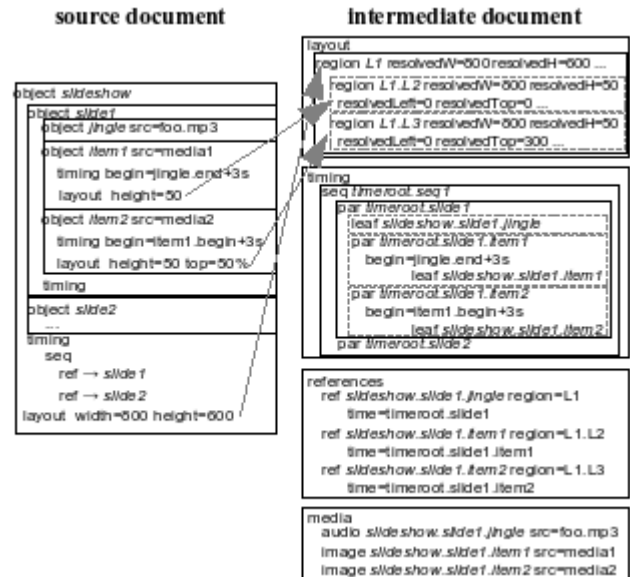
source document

intermediate document

object slideshow
object slide1
object jingle src=foo.mp3
object item1 src=media1
timing begin=jingle.end+3s
layout height=50
object item2 src=media2
timing begin=item1.begin+3s
layout height=50 top=50%
timing
object slide2
...
timing
seq
ref → slide1
ref → slide2
layout width=600 height=600

layout
region L1 resolvedW=600 resolvedH=600 ...
region L1.L2 resolvedW=600 resolvedH=50
resolvedLeft=0 resolvedTop=0 ...
region L1.L3 resolvedW=600 resolvedH=50
resolvedLeft=0 resolvedTop=300 ...

timing
seq timeroot.seq1
par timeroot.slide1
leaf slideshow.slide1.jingle
par timeroot.slide1.item1
begin=jingle.end+3s
leaf slideshow.slide1.item1
par timeroot.slide1.item2
begin=item1.begin+3s
leaf slideshow.slide1.item2
par timeroot.slide2

references
ref slideshow.slide1.jingle region=L1
time=timeroot.slide1
ref slideshow.slide1.item1 region=L1.L2
time=timeroot.slide1.item1
ref slideshow.slide1.item2 region=L1.L3
time=timeroot.slide1.item2

media
audio slideshow.slide1.jingle src=foo.mp3
image slideshow.slide1.item1 src=media1
image slideshow.slide1.item2 src=media2